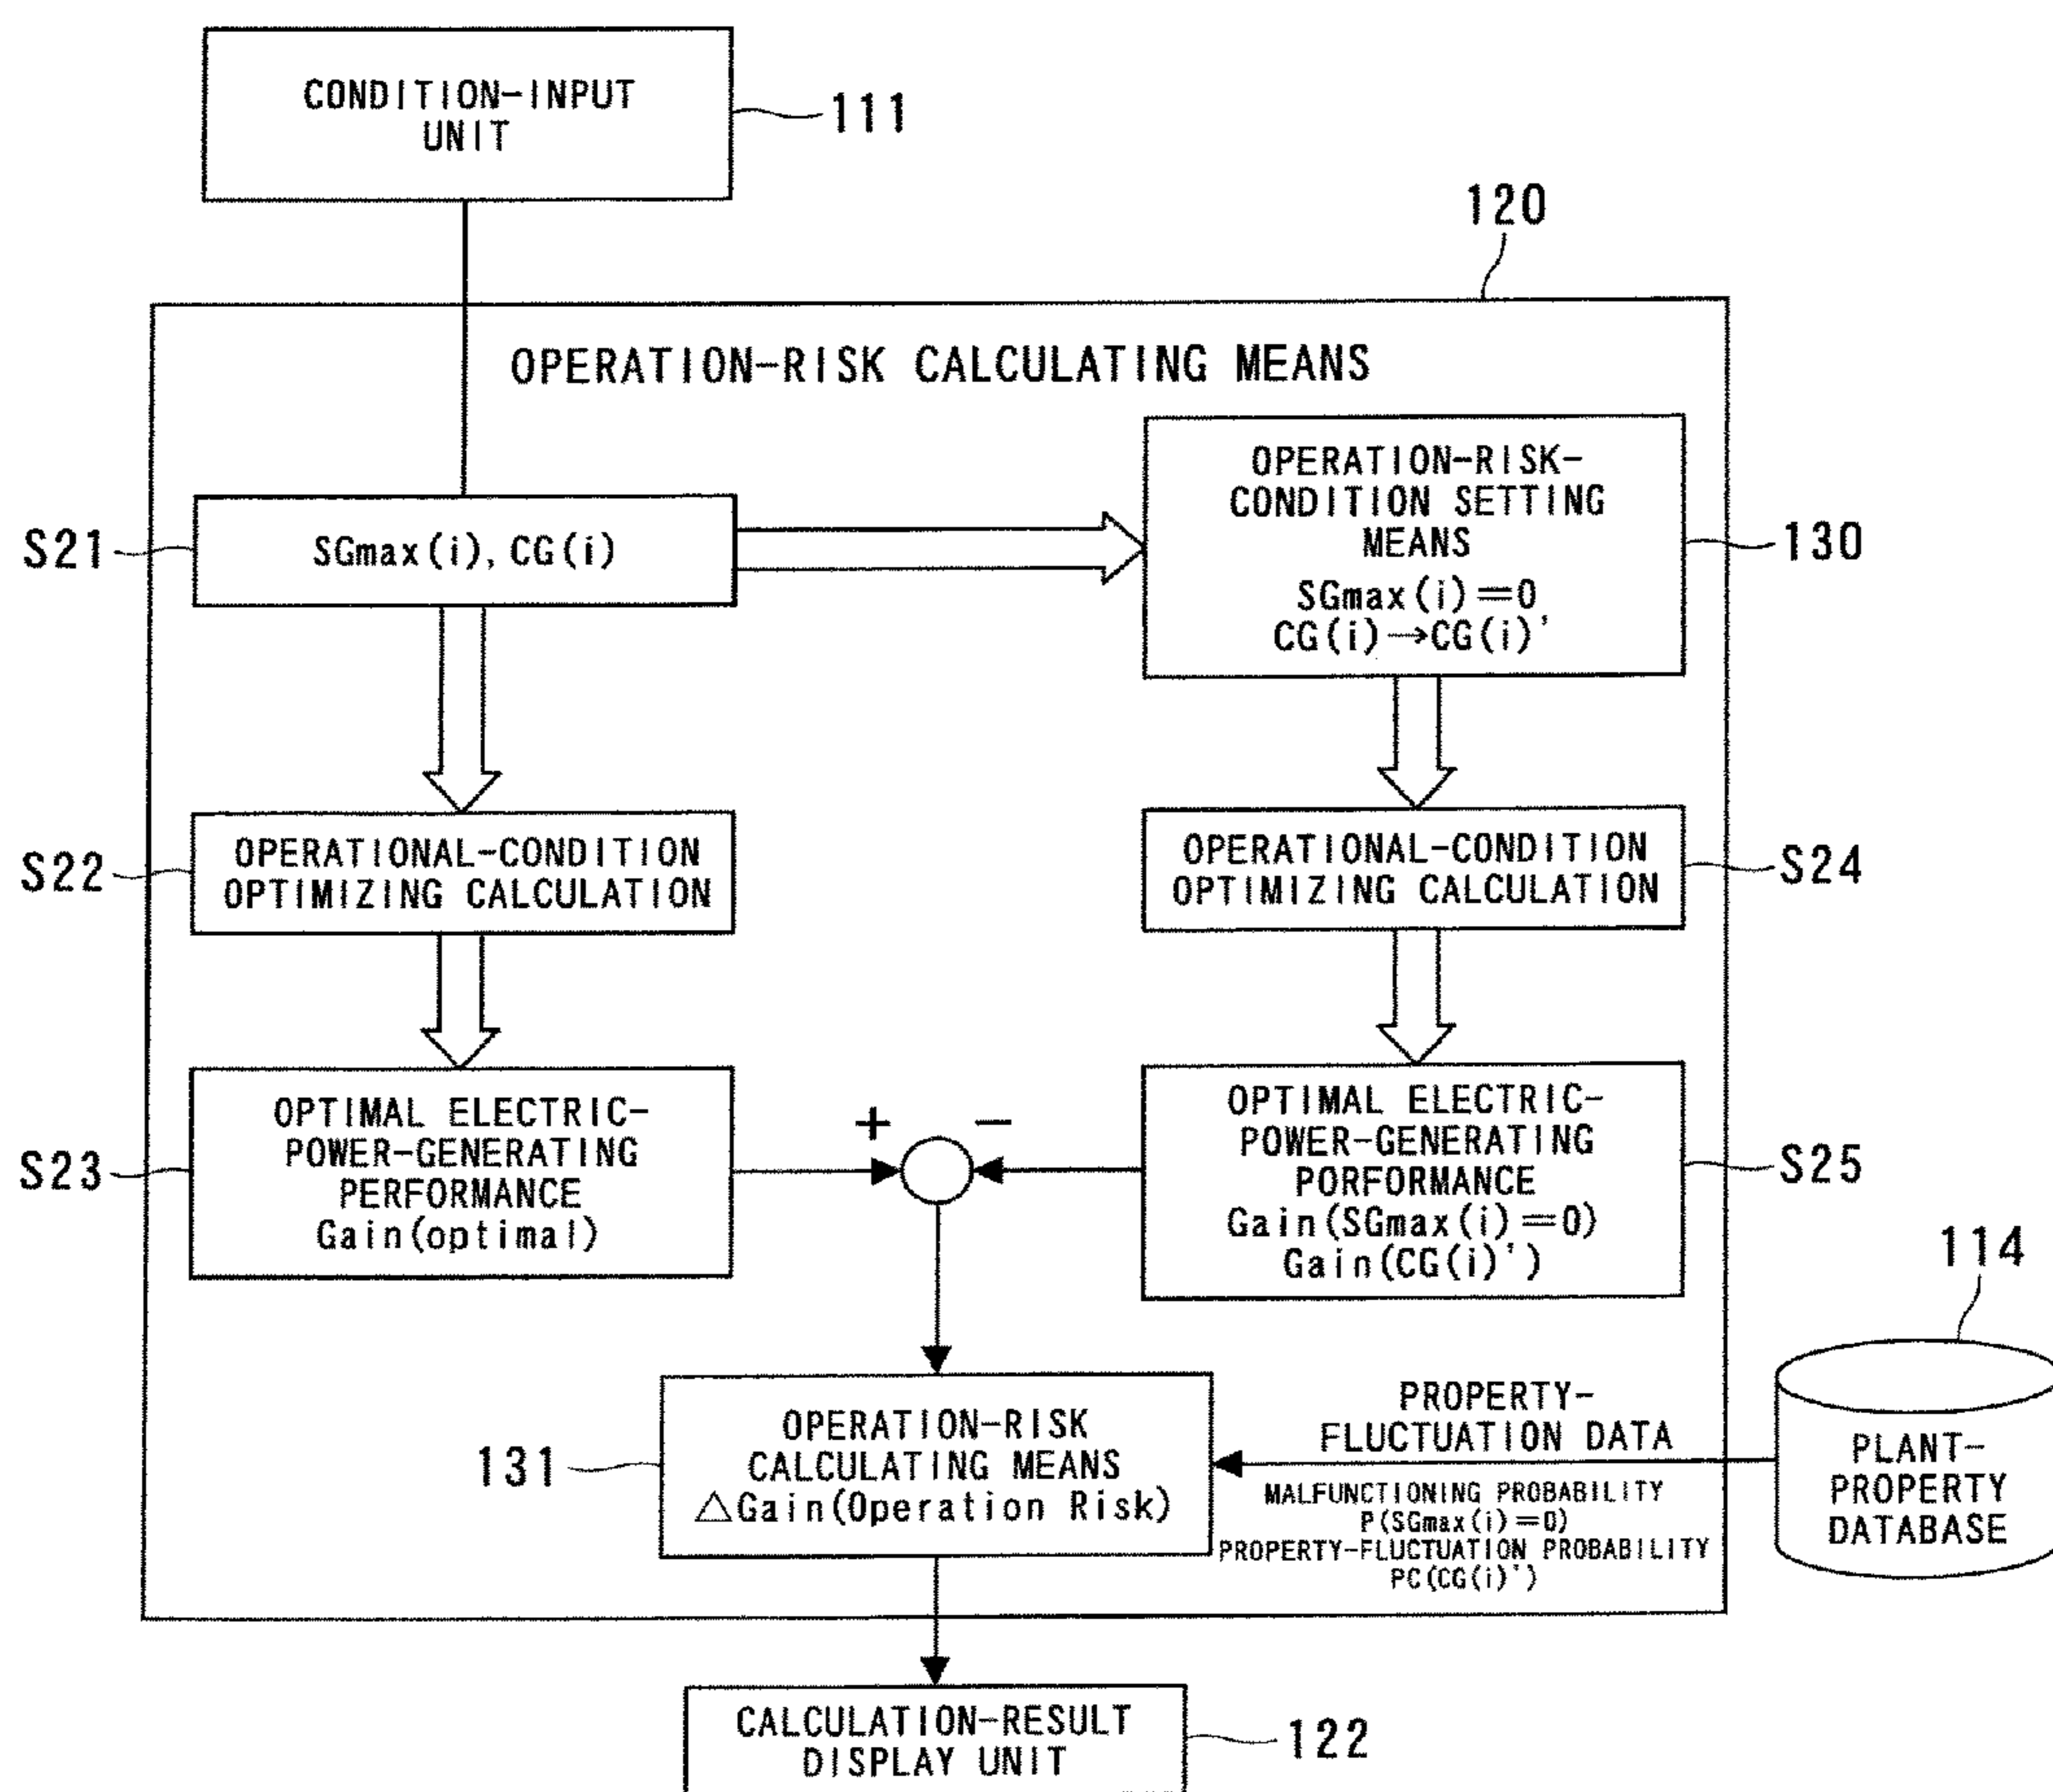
CONDITION-INPUT UNIT
111

120

OPERATION-RISK CALCULATING MEANS

S21
SGmax(i), CG(i)

OPERATION-RISK-CONDITION SETTING MEANS
SGmax(i)=0
CG(i)→CG(i)'
130

S22
OPERATIONAL-CONDITION OPTIMIZING CALCULATION

OPERATIONAL-CONDITION OPTIMIZING CALCULATION
S24

S23
OPTIMAL ELECTRIC-POWER-GENERATING PERFORMANCE
Gain(optimal)

+
−

OPTIMAL ELECTRIC-POWER-GENERATING PORFORMANCE
Gain(SGmax(i)=0)
Gain(CG(i)')
S25

114

131
OPERATION-RISK CALCULATING MEANS
△Gain(Operation Risk)

PROPERTY-FLUCTUATION DATA
MALFUNCTIONING PROBABILITY
P(SGmax(i)=0)
PROPERTY-FLUCTUATION PROBABILITY
PC(CG(i)')

PLANT-PROPERTY DATABASE

CALCULATION-RESULT DISPLAY UNIT
122